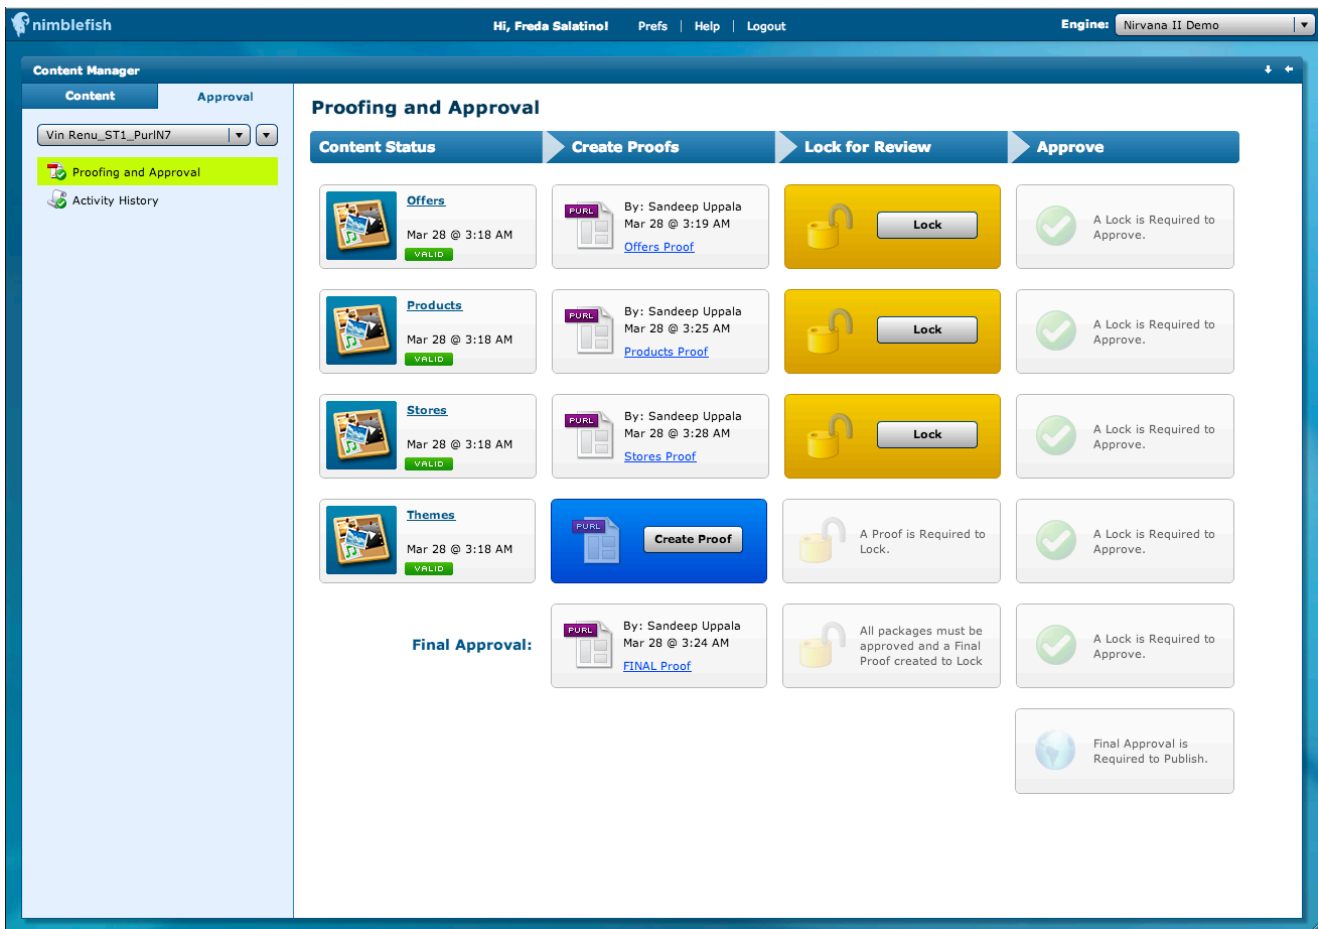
nimblefish

Hi, Freda Salatino! Prefs | Help | Logout

Engine: Nirvana II Demo

Content Manager

Content Approval

Vin Renu_ST1_PurlN7

Proofing and Approval

Activity History

Proofing and Approval

Content Status | Create Proofs | Lock for Review | Approve

Offers
Mar 28 @ 3:18 AM
VALID

PURL
By: Sandeep Uppala
Mar 28 @ 3:19 AM
Offers Proof

Lock

A Lock is Required to Approve.

Products
Mar 28 @ 3:18 AM
VALID

PURL
By: Sandeep Uppala
Mar 28 @ 3:25 AM
Products Proof

Lock

A Lock is Required to Approve.

Stores
Mar 28 @ 3:18 AM
VALID

PURL
By: Sandeep Uppala
Mar 28 @ 3:28 AM
Stores Proof

Lock

A Lock is Required to Approve.

Themes
Mar 28 @ 3:18 AM
VALID

PURL
Create Proof

A Proof is Required to Lock.

A Lock is Required to Approve.

Final Approval:

PURL
By: Sandeep Uppala
Mar 28 @ 3:24 AM
FINAL Proof

All packages must be approved and a Final Proof created to Lock

A Lock is Required to Approve.

Final Approval is Required to Publish.